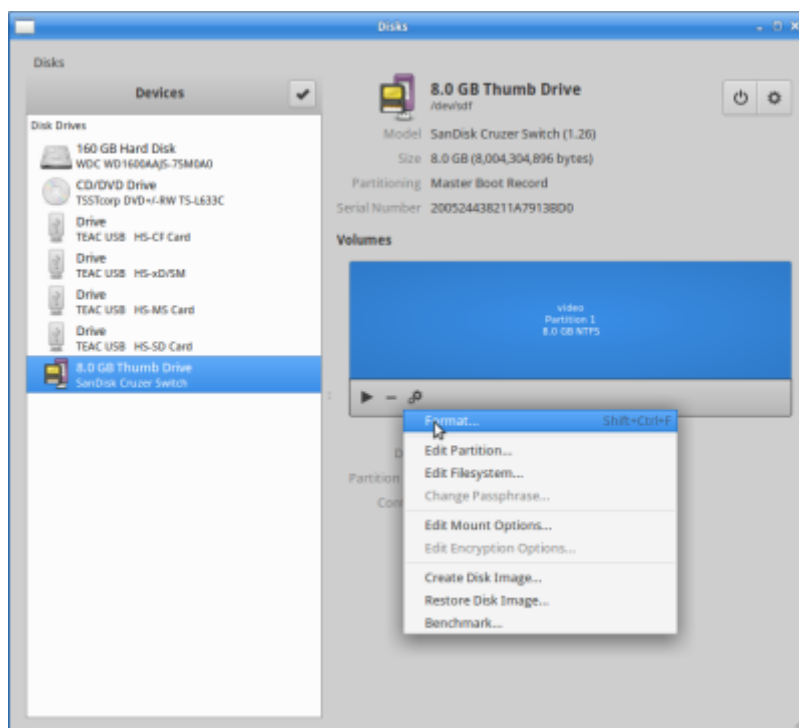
Disks

Disks

Devices

Disk Drives

160 GB Hard Disk
WDC WD1600AAJS-75M0A0

CD/DVD Drive
TSSTcorp DVD+/-RW TS-L633C

Drive
TEAC USB HS-CF Card

Drive
TEAC USB HS-xD/SM

Drive
TEAC USB HS-MS Card

Drive
TEAC USB HS-SD Card

8.0 GB Thumb Drive
SanDisk Cruzer Switch

8.0 GB Thumb Drive
/dev/sdf

Model SanDisk Cruzer Switch (1.26)
Size 8.0 GB (8,004,304,896 bytes)
Partitioning Master Boot Record
Serial Number 200524438211A79138D0

Volumes

video
Partition 1
8.0 GB NTFS

D
Partition
Con

Format... Shift+Ctrl+F
Edit Partition...
Edit Filesystem...
Change Passphrase...
Edit Mount Options...
Edit Encryption Options...
Create Disk Image...
Restore Disk Image...
Benchmark...